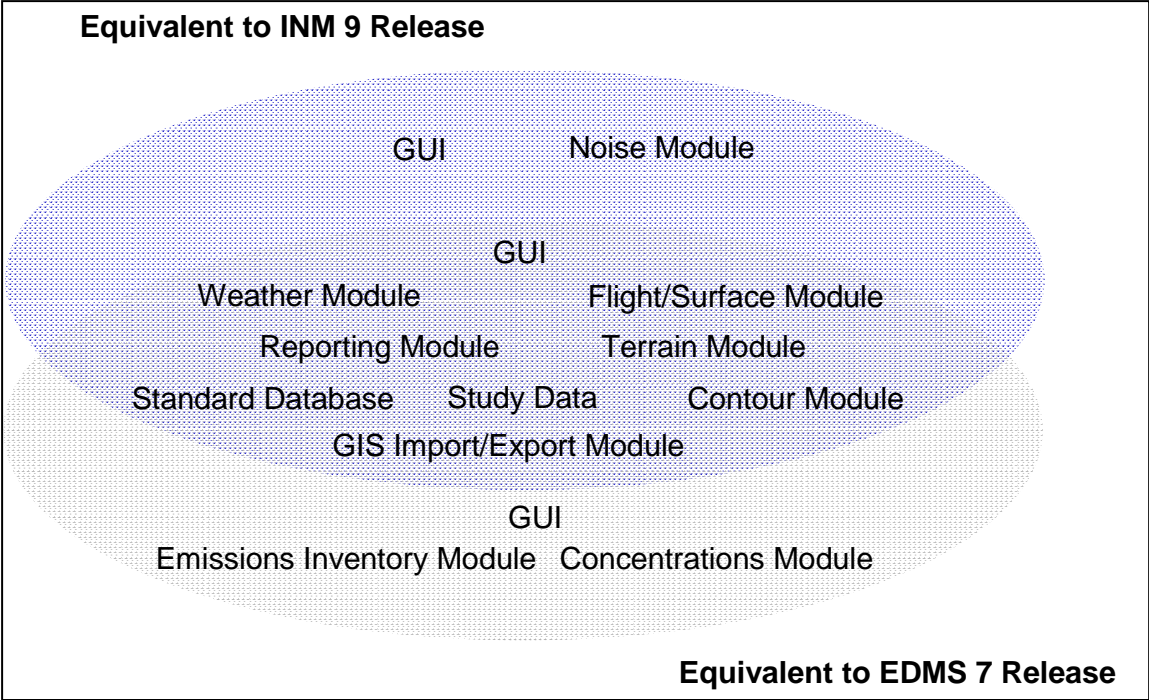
Equivalent to INM 9 Release

GUI Noise Module

GUI

Weather Module Flight/Surface Module

Reporting Module Terrain Module

Standard Database Study Data Contour Module

GIS Import/Export Module

GUI

Emissions Inventory Module Concentrations Module

Equivalent to EDMS 7 Release